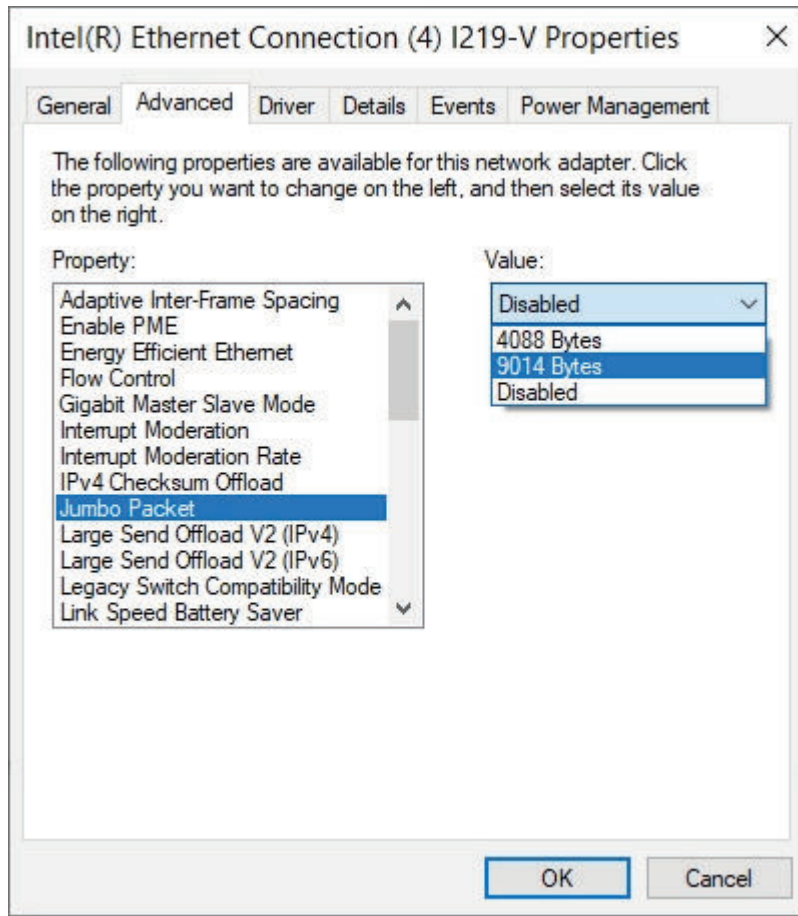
Intel(R) Ethernet Connection (4) I219-V Properties ×

General Advanced Driver Details Events Power Management

The following properties are available for this network adapter. Click the property you want to change on the left, and then select its value on the right.

Property:

Adaptive Inter-Frame Spacing
Enable PME
Energy Efficient Ethernet
Flow Control
Gigabit Master Slave Mode
Interrupt Moderation
Interrupt Moderation Rate
IPv4 Checksum Offload
Jumbo Packet
Large Send Offload V2 (IPv4)
Large Send Offload V2 (IPv6)
Legacy Switch Compatibility Mode
Link Speed Battery Saver

Value:

Disabled
4088 Bytes
9014 Bytes
Disabled

OK Cancel